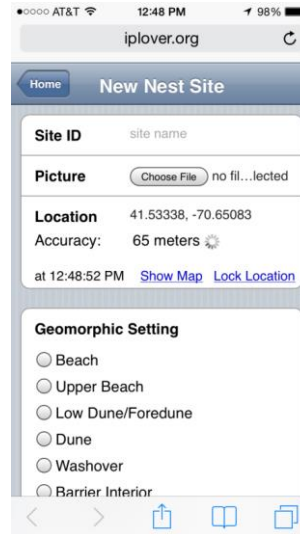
●○○○○ AT&T 12:48 PM 98%

iplover.org

Home

New Nest Site

Site ID site name

Picture Choose File no fil…lected

Location 41.53338, -70.65083

Accuracy: 65 meters

at 12:48:52 PM Show Map Lock Location

Geomorphic Setting

Beach

Upper Beach

Low Dune/Foredune

Dune

Washover

Barrier Interior